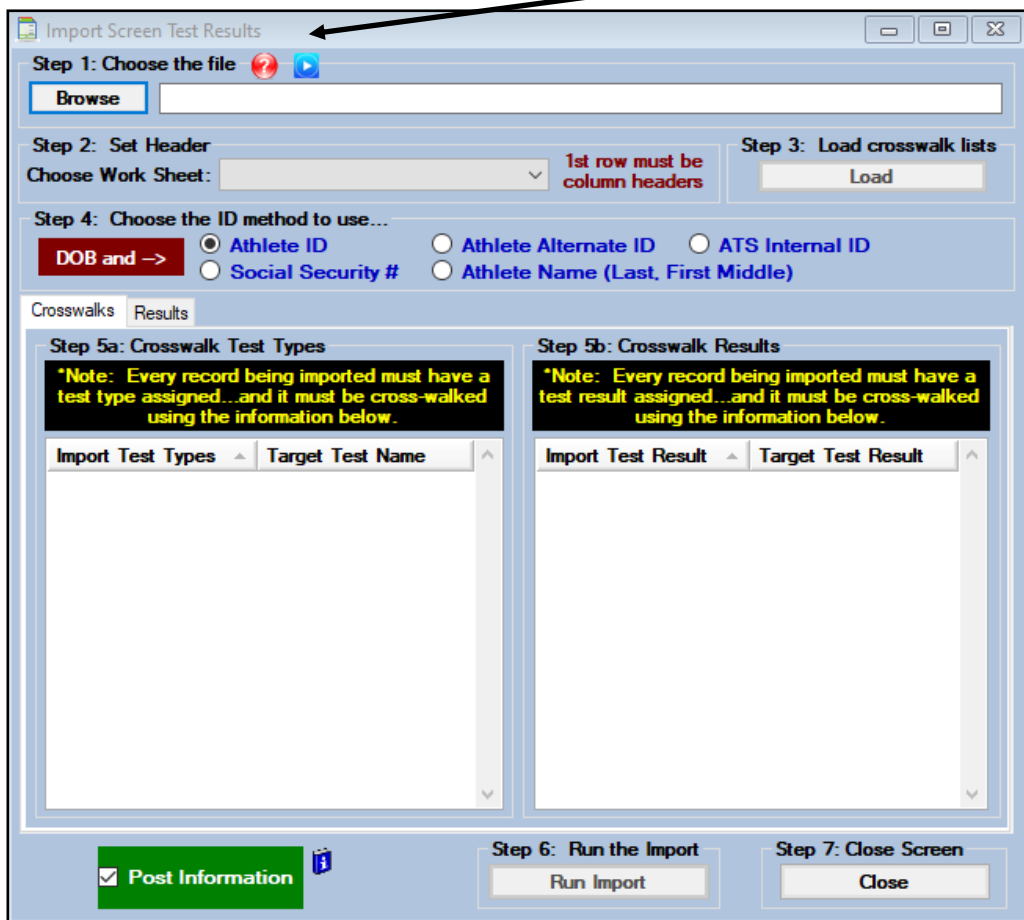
Import Screen Test Results

Step 1: Choose the file

Browse

Step 2: Set Header

Choose Work Sheet:

1st row must be column headers

Step 3: Load crosswalk lists

Load

Step 4: Choose the ID method to use...

DOB and –>

Athlete ID

Athlete Alternate ID

ATS Internal ID

Social Security #

Athlete Name (Last, First Middle)

Crosswalks

Results

Step 5a: Crosswalk Test Types

*Note: Every record being imported must have a test type assigned...and it must be cross-walked using the information below.

| Import Test Types | Target Test Name |
|---|---|

Step 5b: Crosswalk Results

*Note: Every record being imported must have a test result assigned...and it must be cross-walked using the information below.

| Import Test Result | Target Test Result |
|---|---|

Post Information

Step 6: Run the Import

Run Import

Step 7: Close Screen

Close